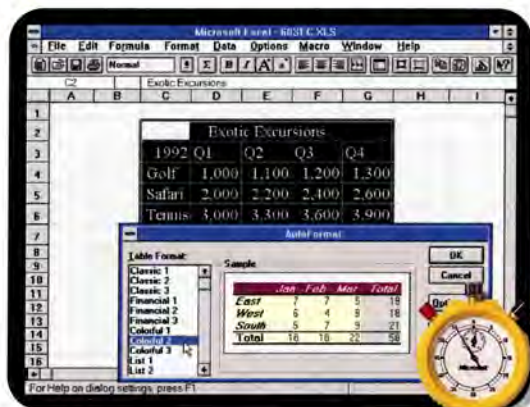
Microsoft Excel - 603TC.XLS

File Edit Formula Format Data Options Macro Window Help

Normal

C2 Exotic Excursions

| | A | B | C | D | E | F | G | H | I |
|---|---|---|---|---|---|---|---|---|---|
| 1 | | | | | | | | | |
| 2 | | | Exotic Excursions | | | | | | |
| 3 | | | 1992 | Q1 | Q2 | Q3 | Q4 | | |
| 4 | | | Golf | 1,000 | 1,100 | 1,200 | 1,300 | | |
| 5 | | | Safari | 2,000 | 2,200 | 2,400 | 2,600 | | |
| 6 | | | Tennis | 3,000 | 3,300 | 3,600 | 3,900 | | |

AutoFormat

Table Format:
Classic 1
Classic 2
Classic 3
Financial 1
Financial 2
Financial 3
Colorful 1
Colorful 2
Colorful 3
List 1
List 2

Sample

| | Jan | Feb | Mar | Total |
|---|---|---|---|---|
| East | 7 | 7 | 5 | 19 |
| West | 6 | 4 | 9 | 19 |
| South | 5 | 7 | 9 | 21 |
| Total | 18 | 18 | 22 | 58 |

OK

Cancel

Opt

Microsoft

For Help on dialog settings, press F1